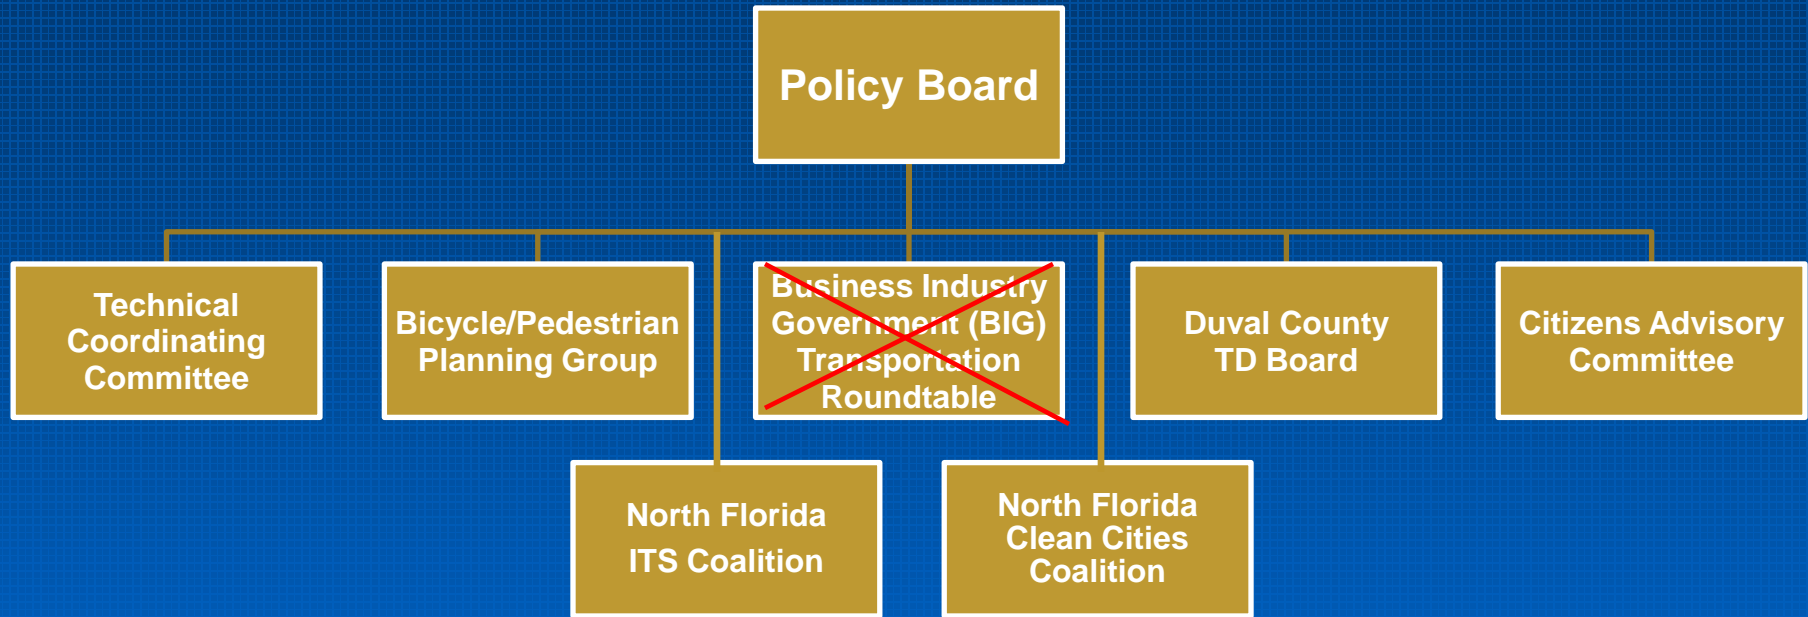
Policy Board

Technical Coordinating Committee

Bicycle/Pedestrian Planning Group

Business Industry Government (BIG) Transportation Roundtable

Duval County TD Board

Citizens Advisory Committee

North Florida ITS Coalition

North Florida Clean Cities Coalition